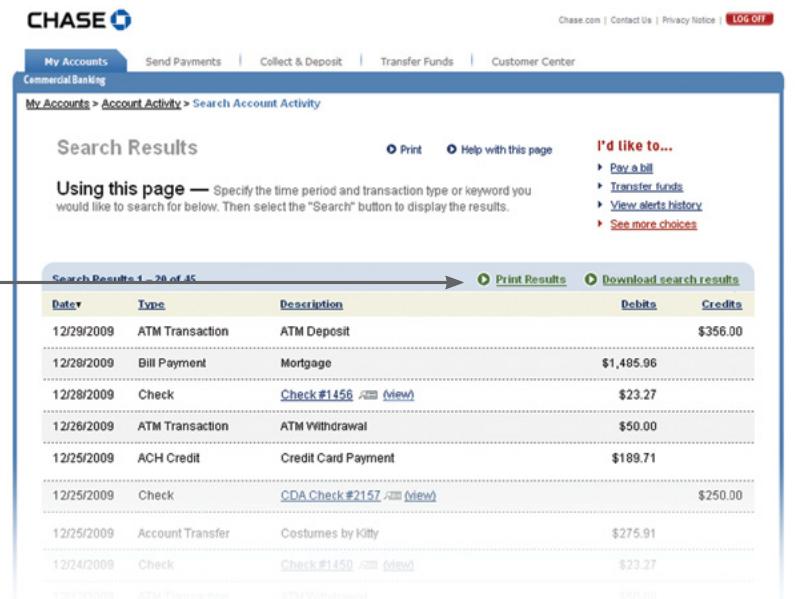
CHASE

Chase.com | Contact Us | Privacy Notice | LOG OFF

My Accounts | Send Payments | Collect & Deposit | Transfer Funds | Customer Center

Commercial Banking

My Accounts > Account Activity > Search Account Activity

Search Results

Print   Help with this page

Using this page — Specify the time period and transaction type or keyword you would like to search for below. Then select the "Search" button to display the results.

I'd like to...
Pay a bill
Transfer funds
View alerts history
See more choices

Search Results 1 – 20 of 45

Print Results   Download search results

| Date▾ | Type | Description | Debits | Credits |
|---|---|---|---|---|
| 12/29/2009 | ATM Transaction | ATM Deposit | | $356.00 |
| 12/28/2009 | Bill Payment | Mortgage | $1,485.96 | |
| 12/28/2009 | Check | Check #1456 (view) | $23.27 | |
| 12/26/2009 | ATM Transaction | ATM Withdrawal | $50.00 | |
| 12/25/2009 | ACH Credit | Credit Card Payment | $189.71 | |
| 12/25/2009 | Check | CDA Check #2157 (view) | | $250.00 |
| 12/25/2009 | Account Transfer | Costumes by Kitty | $275.91 | |
| 12/24/2009 | Check | Check #1450 (view) | $23.27 | |
| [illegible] | ATM Transaction | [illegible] | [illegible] | |